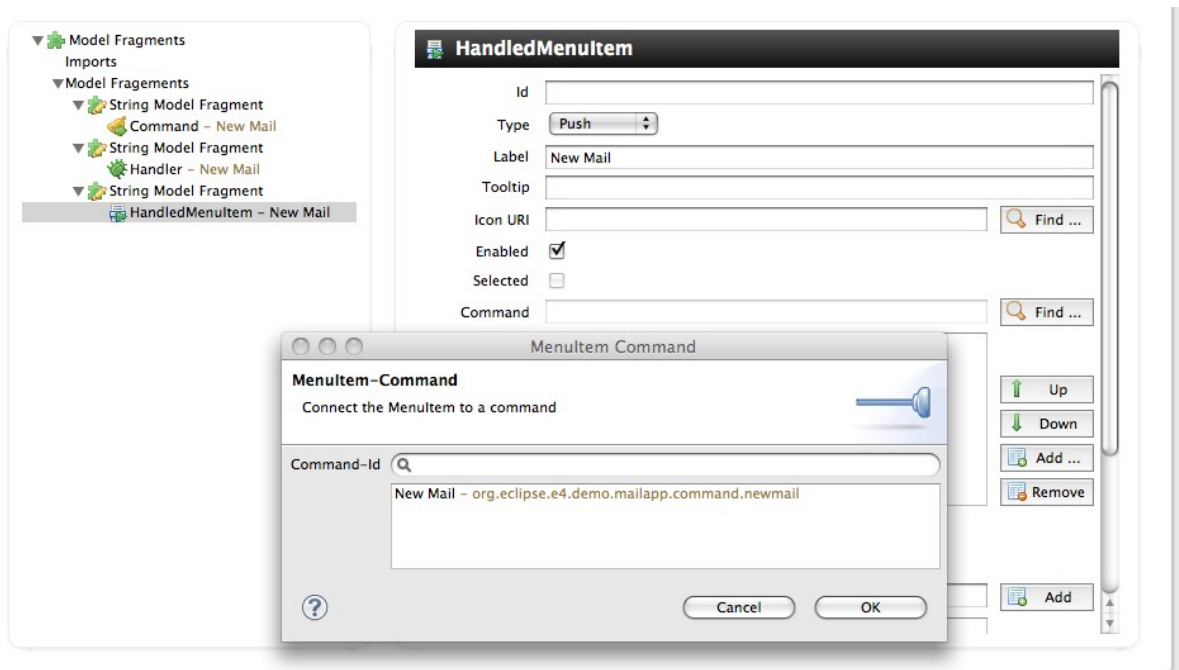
Model Fragments
Imports
Model Fragements
String Model Fragment
Command - New Mail
String Model Fragment
Handler - New Mail
String Model Fragment
HandledMenuItem - New Mail

HandledMenuItem

Id

Type Push

Label New Mail

Tooltip

Icon URI Find ...

Enabled

Selected

Command Find ...

Up

Down

Add ...

Remove

Add

MenuItem Command

MenuItem-Command

Connect the MenuItem to a command

Command-Id

New Mail - org.eclipse.e4.demo.mailapp.command.newmail

Cancel OK